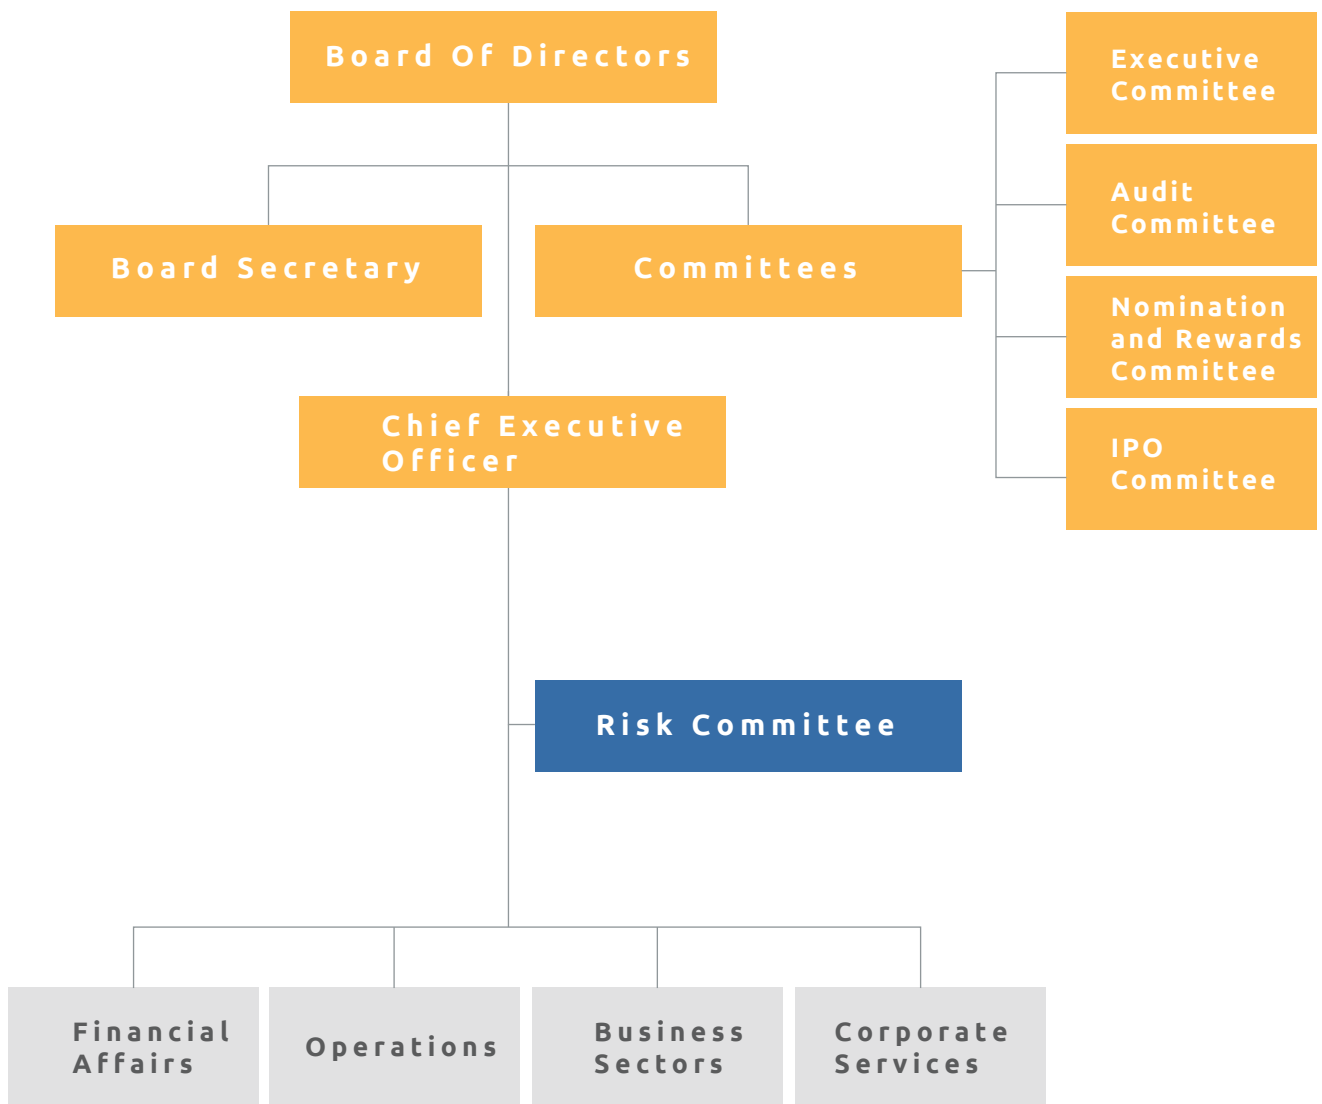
Board Of Directors

Executive Committee

Audit Committee

Board Secretary

Committees

Nomination and Rewards Committee

Chief Executive Officer

IPO Committee

Risk Committee

Financial Affairs

Operations

Business Sectors

Corporate Services